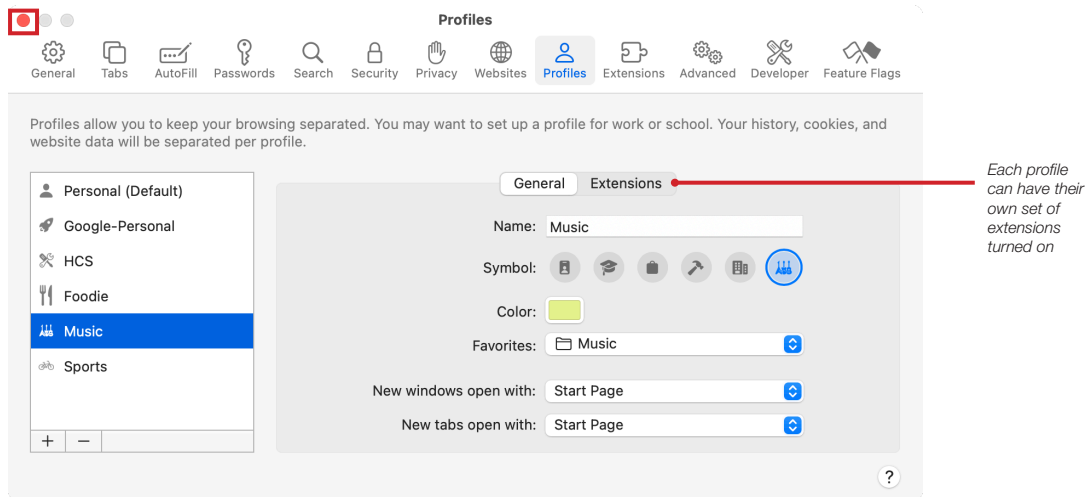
Profiles

General Tabs AutoFill Passwords Search Security Privacy Websites Profiles Extensions Advanced Developer Feature Flags

Profiles allow you to keep your browsing separated. You may want to set up a profile for work or school. Your history, cookies, and website data will be separated per profile.

Personal (Default)
Google-Personal
HCS
Foodie
Music
Sports

+ −

General Extensions

Name: Music
Symbol:
Color:
Favorites: Music
New windows open with: Start Page
New tabs open with: Start Page

?

Each profile can have their own set of extensions turned on